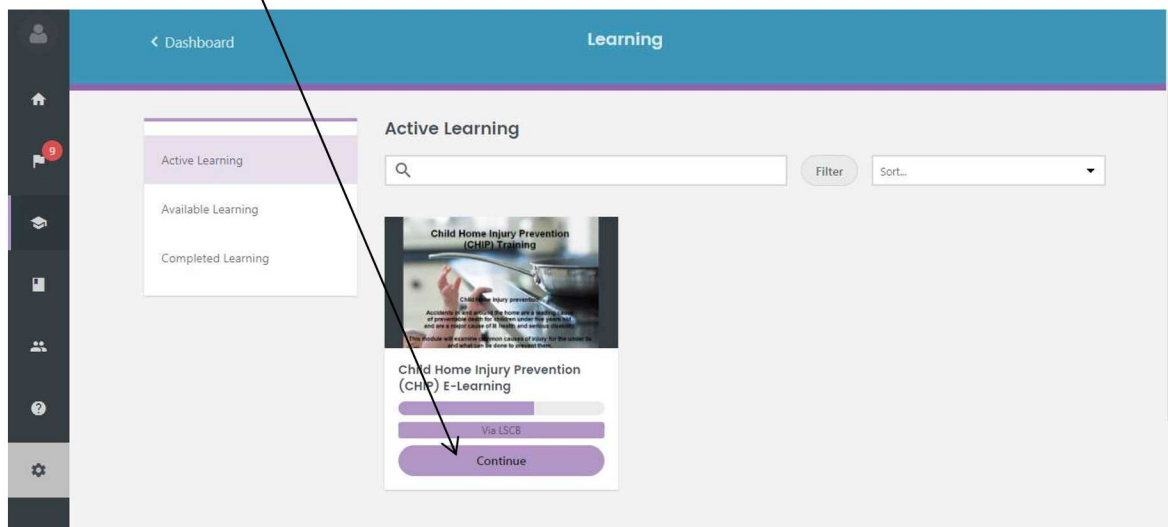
< Dashboard

Learning

9

Active Learning

Available Learning

Completed Learning

Active Learning

Filter

Sort...

Child Home Injury Prevention (CHIP) Training

Child home injury prevention

Accidents in and around the home are a leading cause of preventable death for children under five years old and are a major cause of ill health and serious disability.

This module will examine common causes of injury for the under 5s and what can be done to prevent them.

Child Home Injury Prevention (CHIP) E-Learning

Via LSCB

Continue